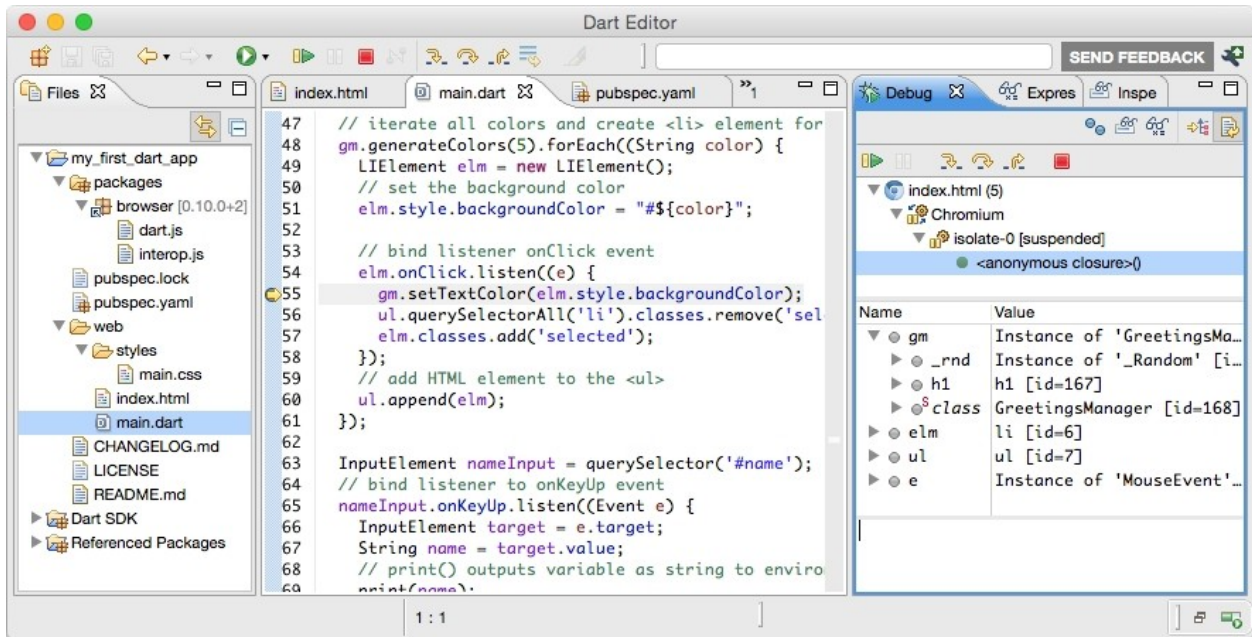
Dart Editor

SEND FEEDBACK

Files

my_first_dart_app
packages
browser [0.10.0+2]
dart.js
interop.js
pubspec.lock
pubspec.yaml
web
styles
main.css
index.html
main.dart
CHANGELOG.md
LICENSE
README.md
Dart SDK
Referenced Packages

index.html | main.dart | pubspec.yaml | »1

47 // iterate all colors and create <li> element for
48 gm.generateColors(5).forEach((String color) {
49 LIElement elm = new LIElement();
50 // set the background color
51 elm.style.backgroundColor = "#${color}";
52
53 // bind listener onClick event
54 elm.onClick.listen((e) {
55 gm.setTextColor(elm.style.backgroundColor);
56 ul.querySelectorAll('li').classes.remove('sel
57 elm.classes.add('selected');
58 });
59 // add HTML element to the <ul>
60 ul.append(elm);
61 });
62
63 InputElement nameInput = querySelector('#name');
64 // bind listener to onKeyUp event
65 nameInput.onKeyUp.listen((Event e) {
66 InputElement target = e.target;
67 String name = target.value;
68 // print() outputs variable as string to enviro
69 print(name);

Debug | Expres | Inspe

index.html (5)
Chromium
isolate-0 [suspended]
<anonymous closure>()

| Name | Value |
|---|---|
| gm | Instance of 'GreetingsMa… |
| _rnd | Instance of '_Random' [i… |
| h1 | h1 [id=167] |
| class | GreetingsManager [id=168] |
| elm | li [id=6] |
| ul | ul [id=7] |
| e | Instance of 'MouseEvent'… |

1 : 1